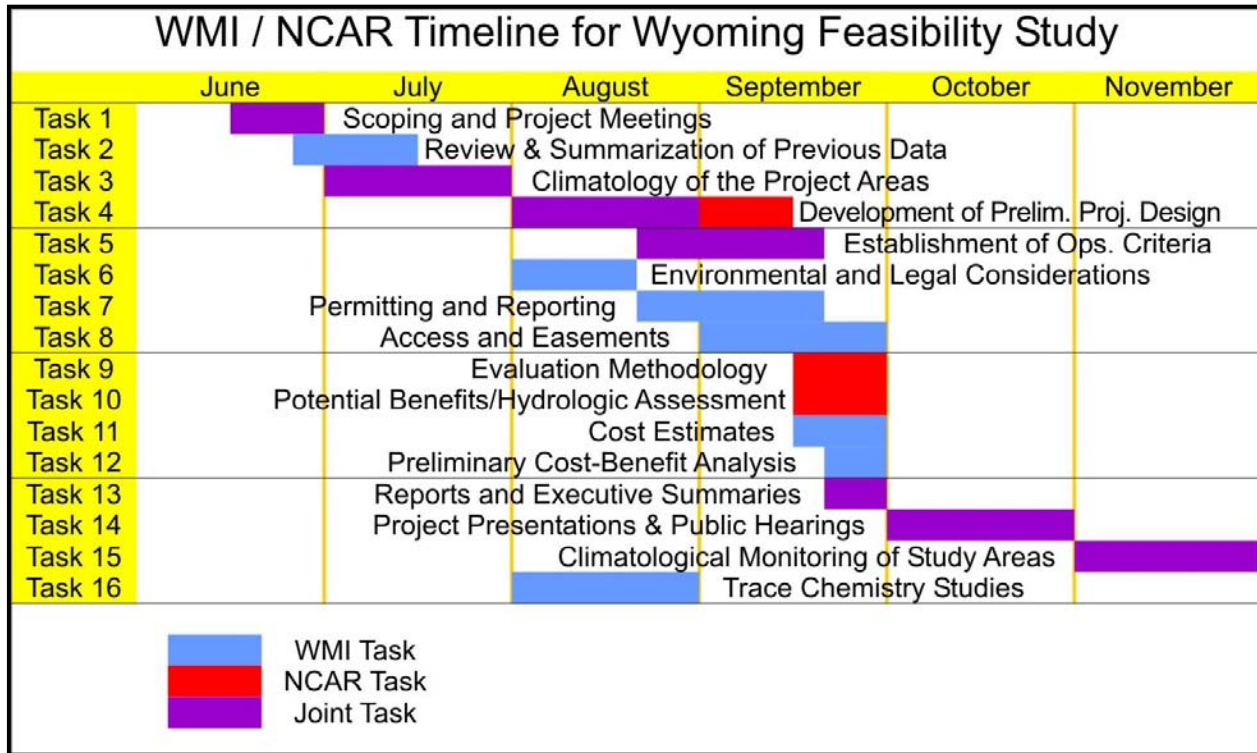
WMI / NCAR Timeline for Wyoming Feasibility Study

| | June | July | August | September | October | November |
|---|---|---|---|---|---|---|
| Task 1 | Scoping and Project Meetings | | | | | |
| Task 2 | Review & Summarization of Previous Data | | | | | |
| Task 3 | Climatology of the Project Areas | | | | | |
| Task 4 | Development of Prelim. Proj. Design | | | | | |
| Task 5 | Establishment of Ops. Criteria | | | | | |
| Task 6 | Environmental and Legal Considerations | | | | | |
| Task 7 | Permitting and Reporting | | | | | |
| Task 8 | Access and Easements | | | | | |
| Task 9 | Evaluation Methodology | | | | | |
| Task 10 | Potential Benefits/Hydrologic Assessment | | | | | |
| Task 11 | Cost Estimates | | | | | |
| Task 12 | Preliminary Cost-Benefit Analysis | | | | | |
| Task 13 | Reports and Executive Summaries | | | | | |
| Task 14 | Project Presentations & Public Hearings | | | | | |
| Task 15 | Climatological Monitoring of Study Areas | | | | | |
| Task 16 | Trace Chemistry Studies | | | | | |

WMI Task
NCAR Task
Joint Task